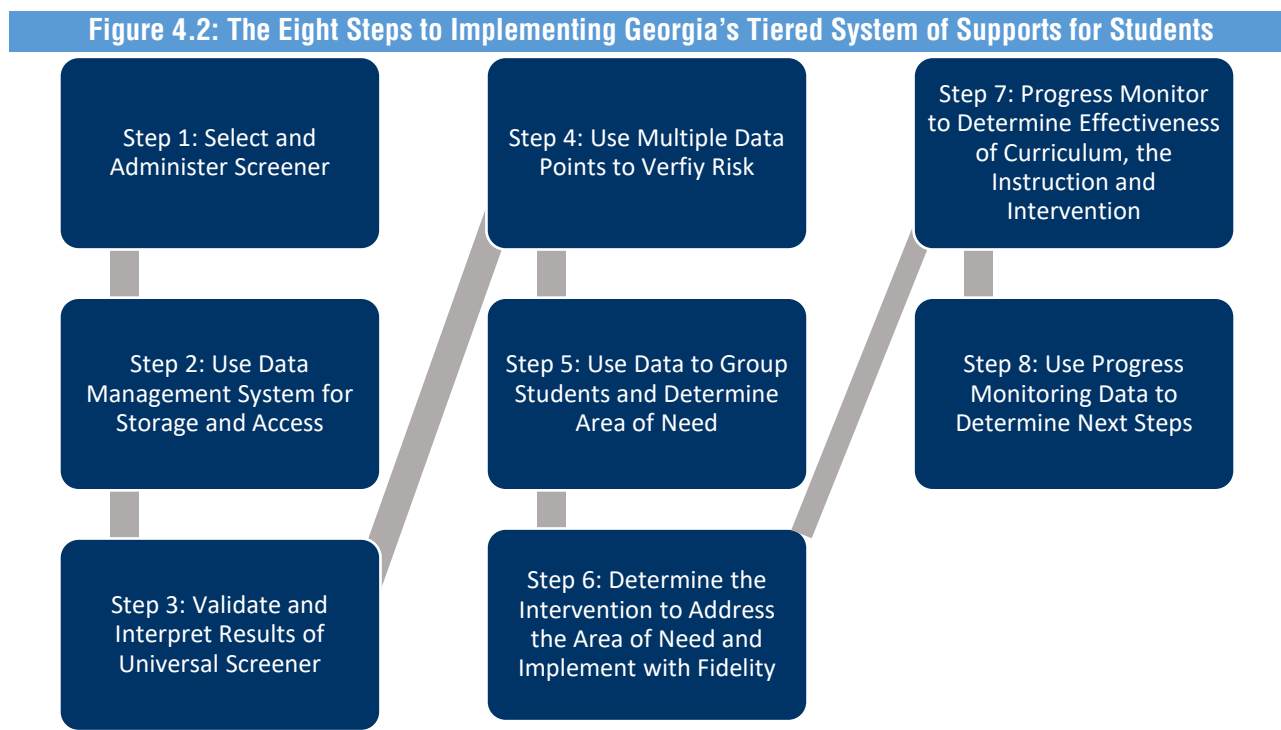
Figure 4.2: The Eight Steps to Implementing Georgia's Tiered System of Supports for Students

Step 1: Select and Administer Screener

Step 2: Use Data Management System for Storage and Access

Step 3: Validate and Interpret Results of Universal Screener

Step 4: Use Multiple Data Points to Verfiy Risk

Step 5: Use Data to Group Students and Determine Area of Need

Step 6: Determine the Intervention to Address the Area of Need and Implement with Fidelity

Step 7: Progress Monitor to Determine Effectiveness of Curriculum, the Instruction and Intervention

Step 8: Use Progress Monitoring Data to Determine Next Steps